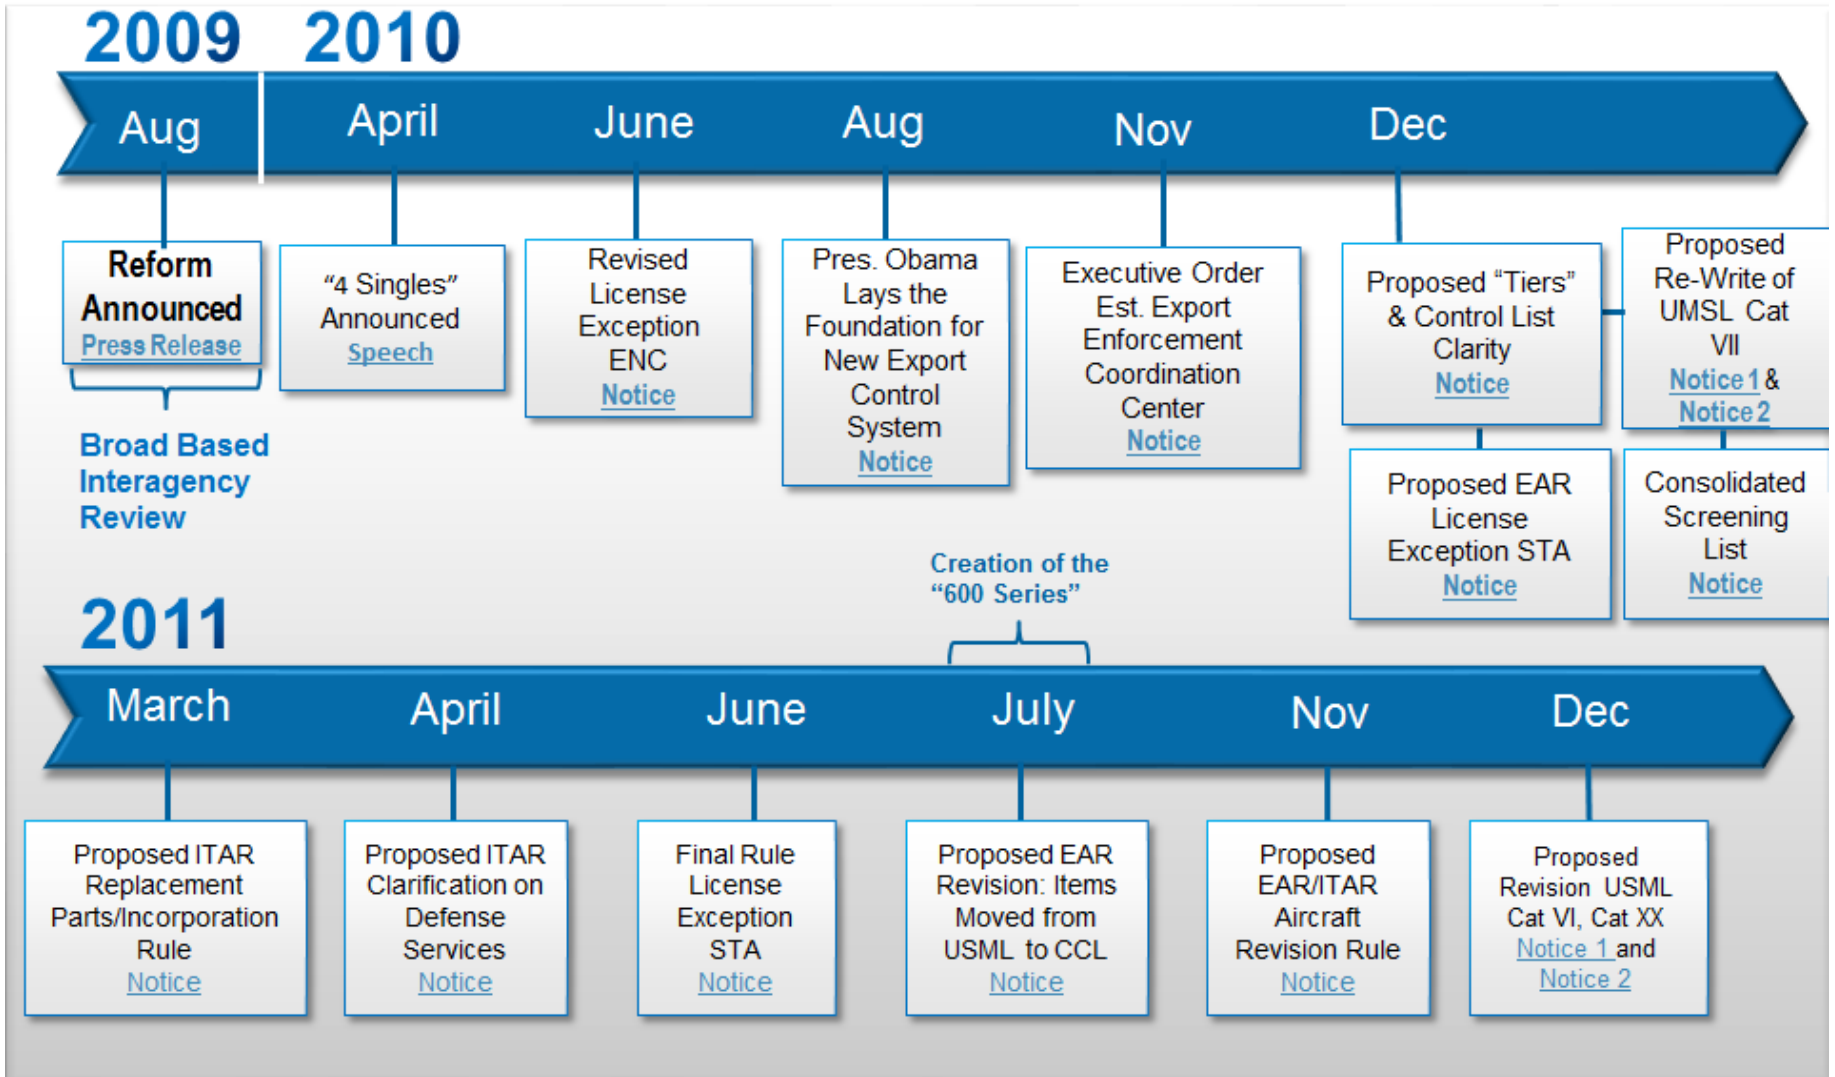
2009 2010

Aug April June Aug Nov Dec

Reform Announced
Press Release

Broad Based Interagency Review

"4 Singles" Announced
Speech

Revised License Exception ENC
Notice

Pres. Obama Lays the Foundation for New Export Control System
Notice

Executive Order Est. Export Enforcement Coordination Center
Notice

Proposed "Tiers" & Control List Clarity
Notice

Proposed Re-Write of UMSL Cat VII
Notice 1 & Notice 2

Proposed EAR License Exception STA
Notice

Consolidated Screening List
Notice

Creation of the "600 Series"

2011

March April June July Nov Dec

Proposed ITAR Replacement Parts/Incorporation Rule
Notice

Proposed ITAR Clarification on Defense Services
Notice

Final Rule License Exception STA
Notice

Proposed EAR Revision: Items Moved from USML to CCL
Notice

Proposed EAR/ITAR Aircraft Revision Rule
Notice

Proposed Revision USML Cat VI, Cat XX
Notice 1 and Notice 2